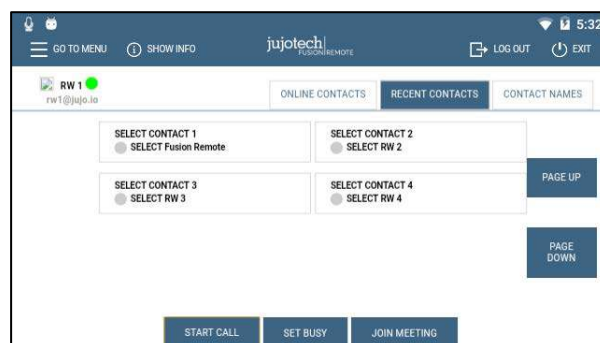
5:32

GO TO MENU
SHOW INFO
jujotech FUSION REMOTE
LOG OUT
EXIT

RW 1
rw1@jujo.io

ONLINE CONTACTS
RECENT CONTACTS
CONTACT NAMES

SELECT CONTACT 1
SELECT Fusion Remote

SELECT CONTACT 2
SELECT RW 2

SELECT CONTACT 3
SELECT RW 3

SELECT CONTACT 4
SELECT RW 4

PAGE UP

PAGE DOWN

START CALL
SET BUSY
JOIN MEETING